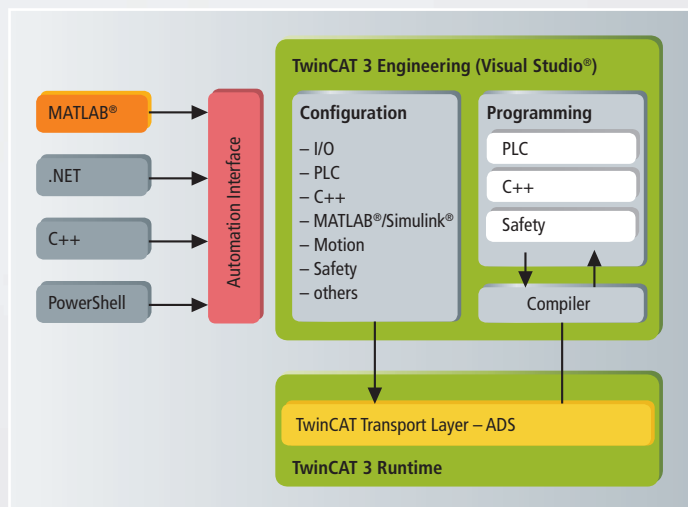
MATLAB®

.NET

C++

PowerShell

Automation Interface

TwinCAT 3 Engineering (Visual Studio®)

Configuration

– I/O
– PLC
– C++
– MATLAB®/Simulink®
– Motion
– Safety
– others

Programming

PLC

C++

Safety

Compiler

TwinCAT Transport Layer – ADS

TwinCAT 3 Runtime